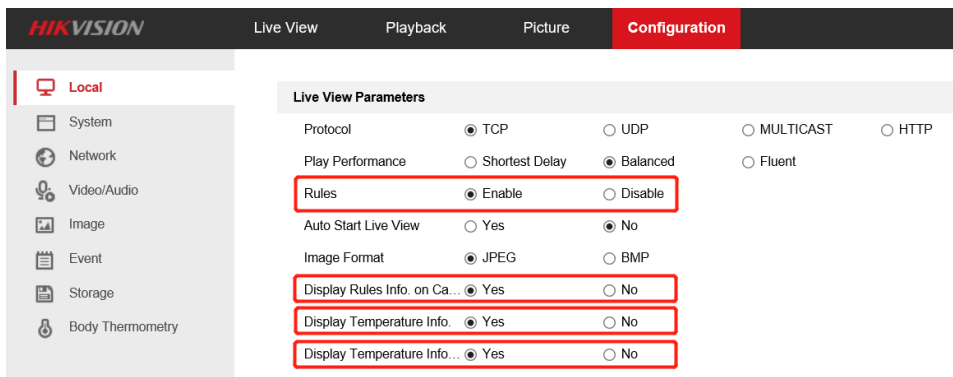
HIKVISION

Live View

Playback

Picture

Configuration

Local

System

Network

Video/Audio

Image

Event

Storage

Body Thermometry

Live View Parameters

| | | | | |
|---|---|---|---|---|
| Protocol | TCP | UDP | MULTICAST | HTTP |
| Play Performance | Shortest Delay | Balanced | Fluent | |
| Rules | Enable | Disable | | |
| Auto Start Live View | Yes | No | | |
| Image Format | JPEG | BMP | | |
| Display Rules Info. on Ca... | Yes | No | | |
| Display Temperature Info. | Yes | No | | |
| Display Temperature Info... | Yes | No | | |